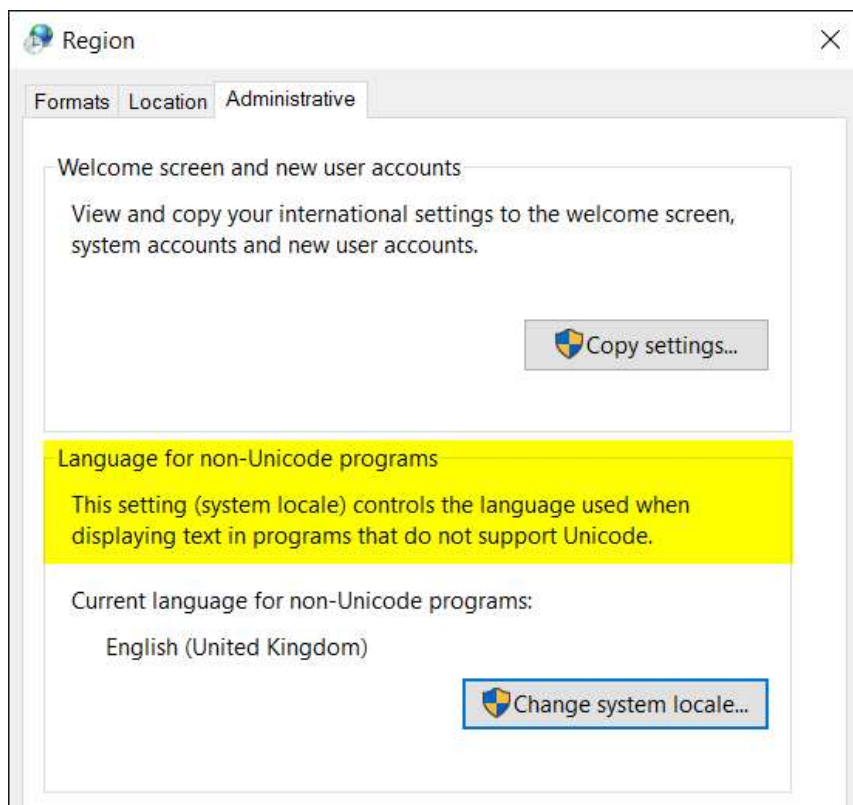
Region

×

Formats Location Administrative

Welcome screen and new user accounts

View and copy your international settings to the welcome screen, system accounts and new user accounts.

Copy settings...

Language for non-Unicode programs

This setting (system locale) controls the language used when displaying text in programs that do not support Unicode.

Current language for non-Unicode programs:

English (United Kingdom)

Change system locale...